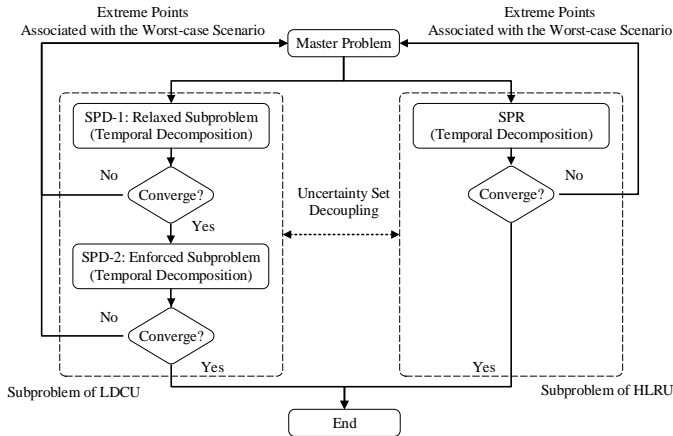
Extreme Points
Associated with the Worst-case Scenario

Extreme Points
Associated with the Worst-case Scenario

Master Problem

SPD-1: Relaxed Subproblem
(Temporal Decomposition)

No

Converge?

Yes

SPD-2: Enforced Subproblem
(Temporal Decomposition)

No

Converge?

Yes

Uncertainty Set
Decoupling

SPR
(Temporal Decomposition)

Converge?

No

Yes

Subproblem of LDCU

Subproblem of HLRU

End